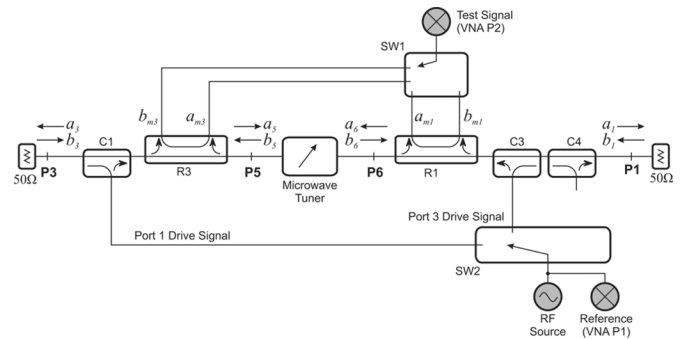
Test Signal (VNA P2)

SW1

$b_{m3}$ $a_{m3}$ $a_5$ $b_5$ $a_6$ $b_6$ $a_{m1}$ $b_{m1}$ $a_1$ $b_1$

$a_3$ $b_3$

C1 R3 R1 C3 C4

50Ω P3 P5 Microwave Tuner P6 P1 50Ω

Port 3 Drive Signal

Port 1 Drive Signal

SW2

RF Source

Reference (VNA P1)